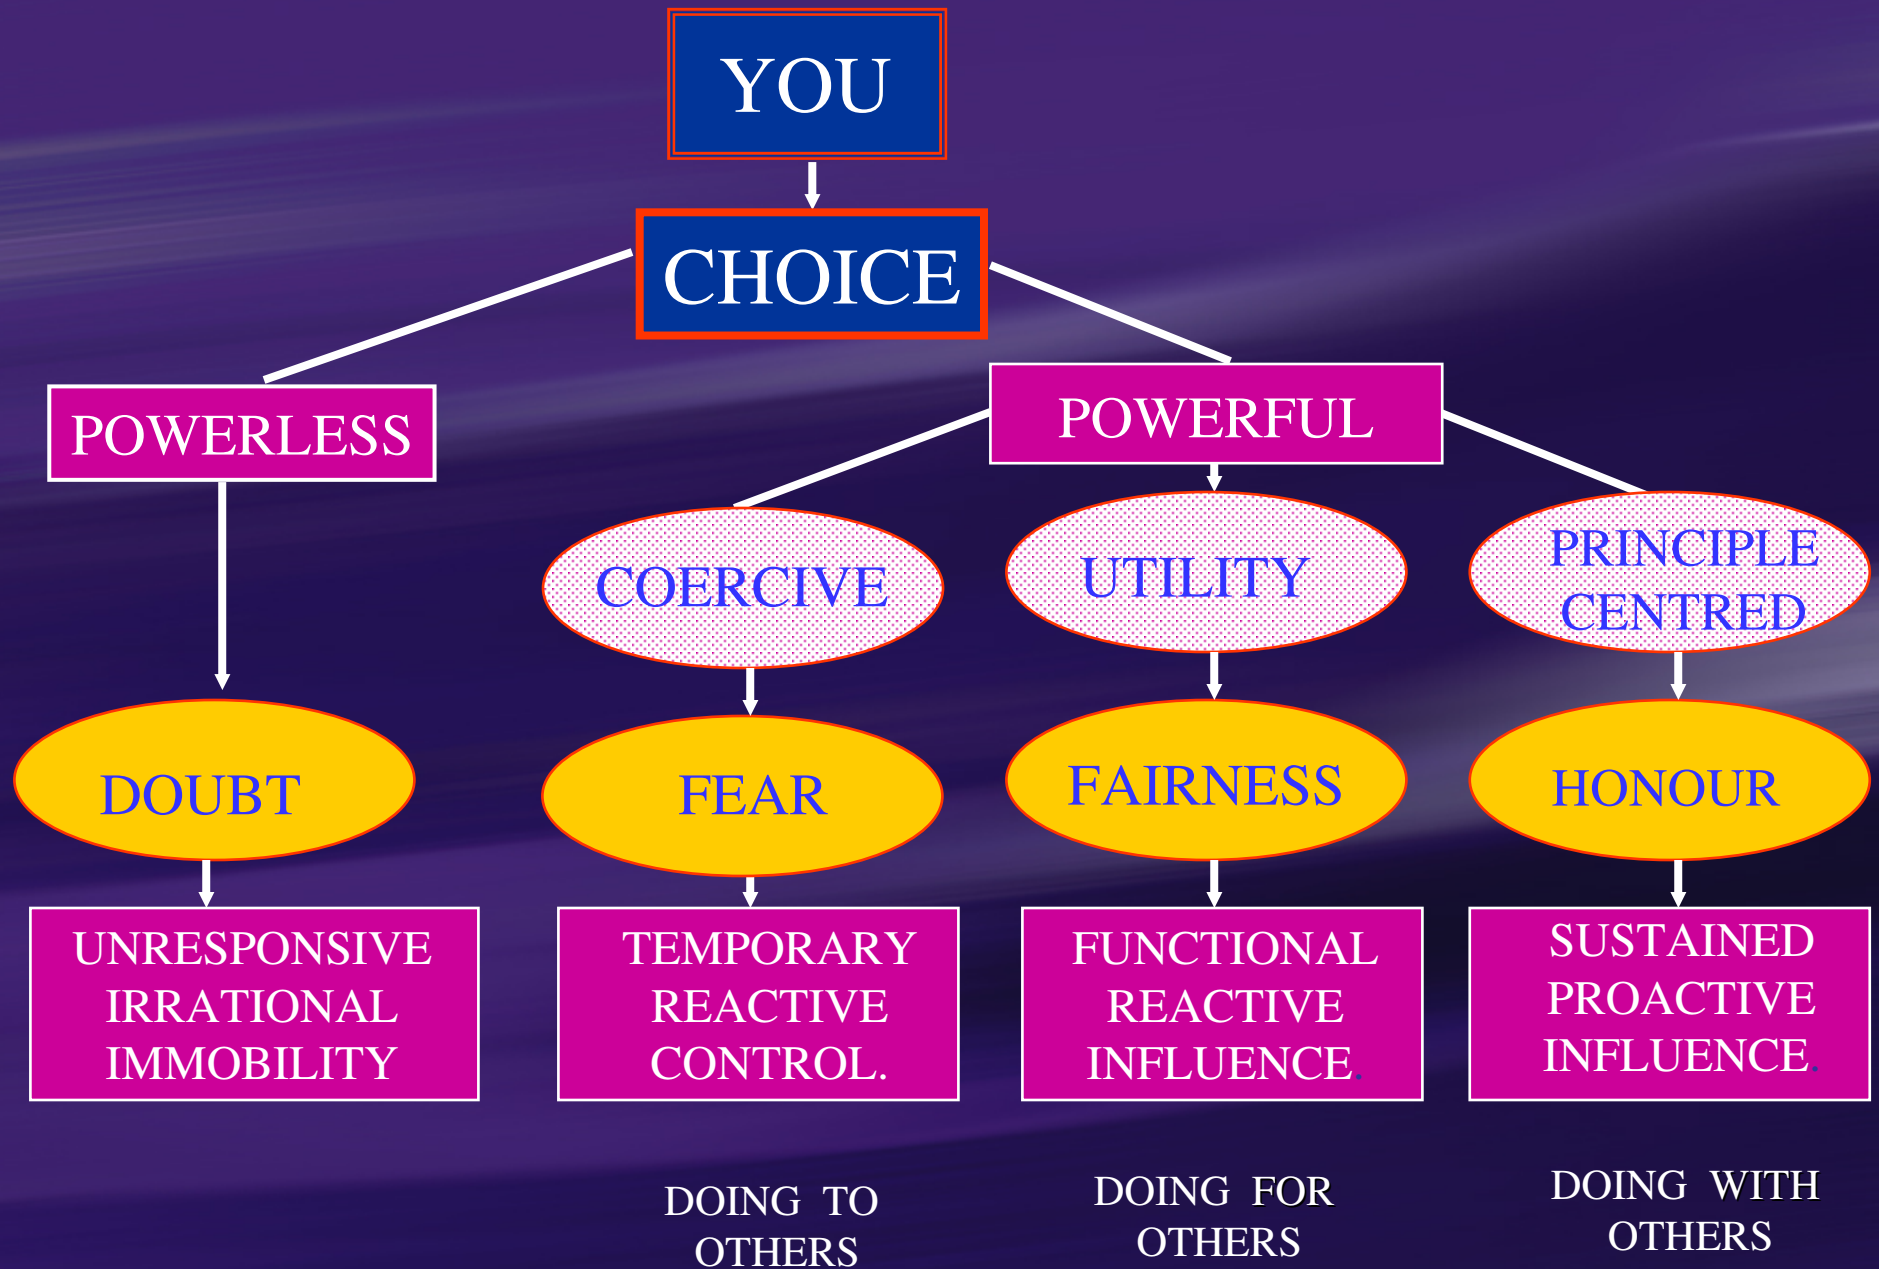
YOU

CHOICE

POWERLESS

POWERFUL

COERCIVE

UTILITY

PRINCIPLE CENTRED

DOUBT

FEAR

FAIRNESS

HONOUR

UNRESPONSIVE IRRATIONAL IMMOBILITY

TEMPORARY REACTIVE CONTROL.

FUNCTIONAL REACTIVE INFLUENCE.

SUSTAINED PROACTIVE INFLUENCE.

DOING TO OTHERS

DOING FOR OTHERS

DOING WITH OTHERS